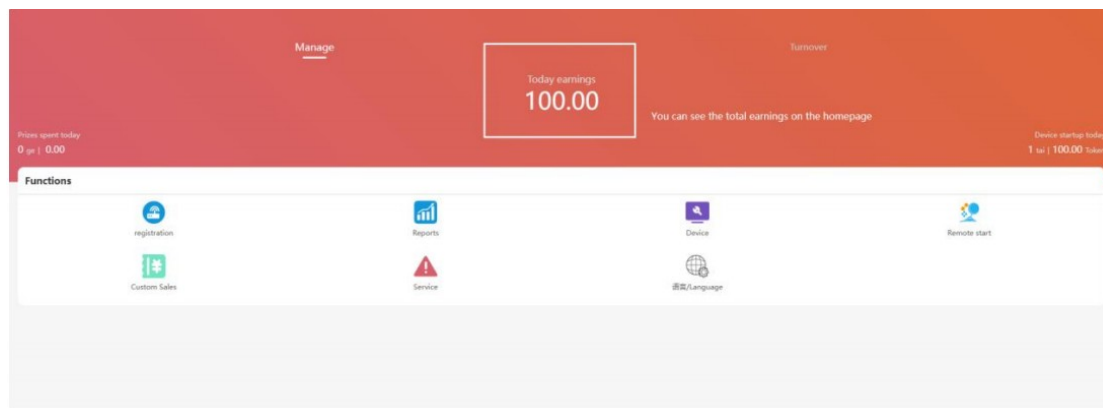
Manage

Turnover

Today earnings
100.00

You can see the total earnings on the homepage

Prizes spent today
0 ge | 0.00

Device startup toda
1 tai | 100.00 Toke

Functions

registration

Reports

Device

Remote start

Custom Sales

Service

语言/Language